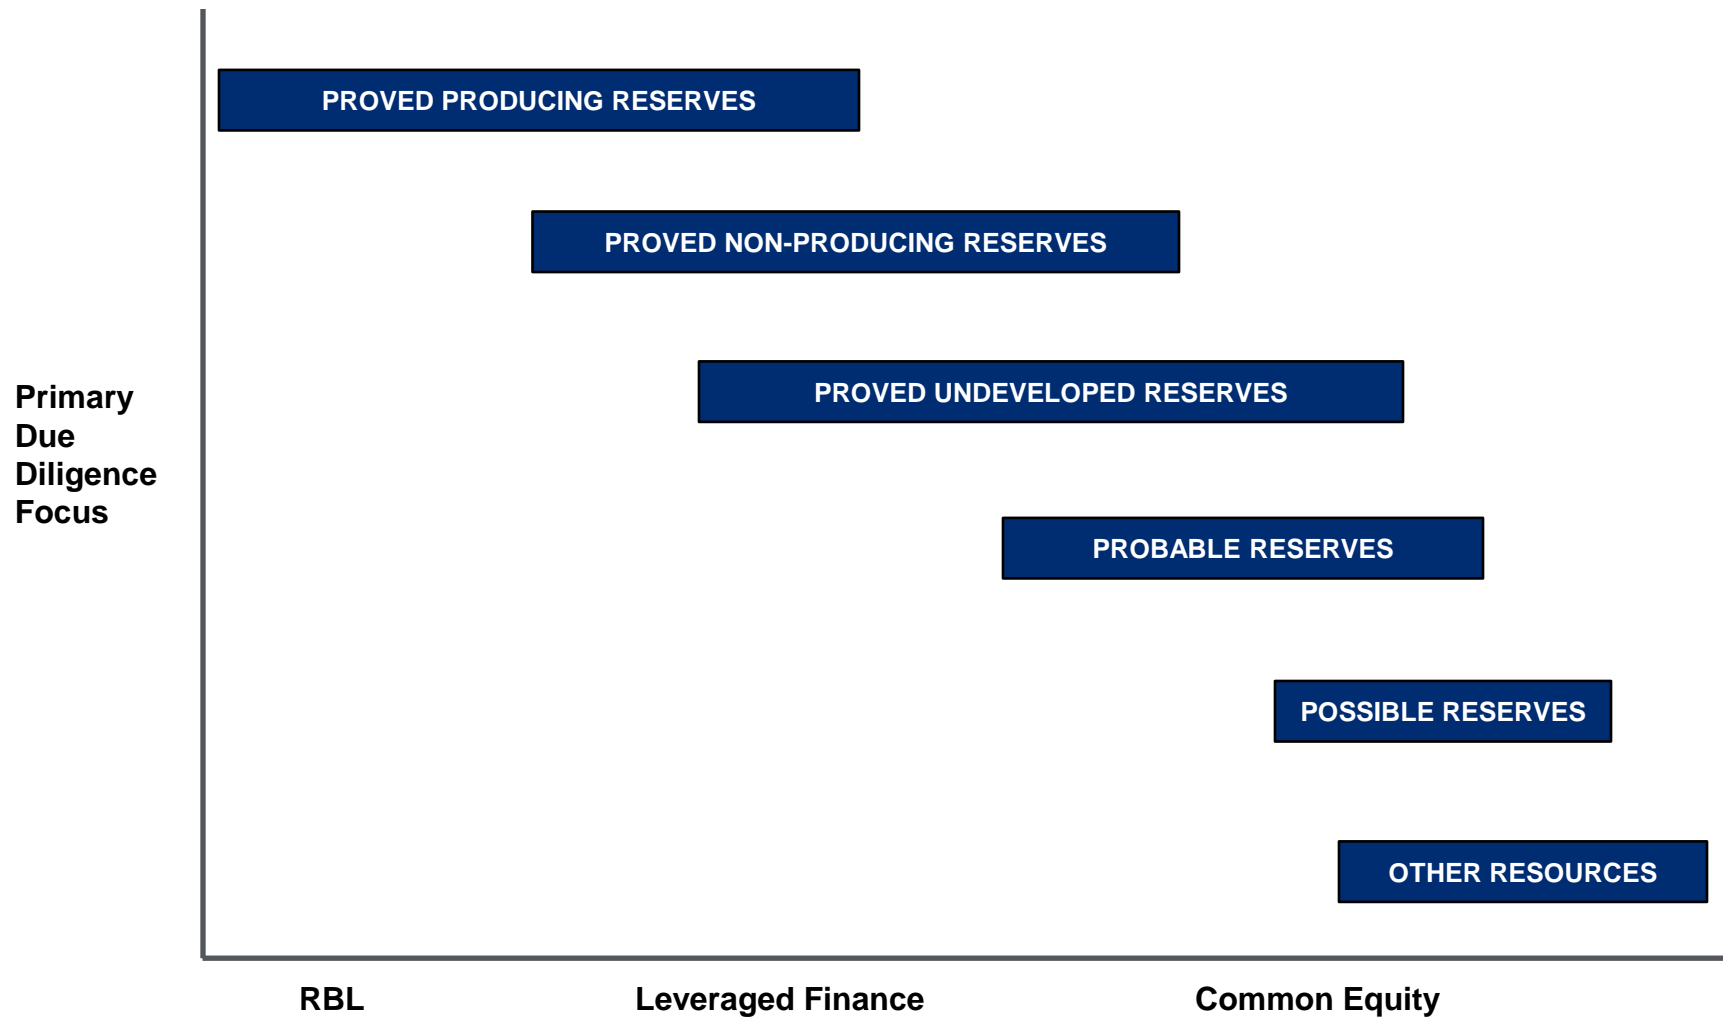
Primary Due Diligence Focus

PROVED PRODUCING RESERVES

PROVED NON-PRODUCING RESERVES

PROVED UNDEVELOPED RESERVES

PROBABLE RESERVES

POSSIBLE RESERVES

OTHER RESOURCES

RBL

Leveraged Finance

Common Equity